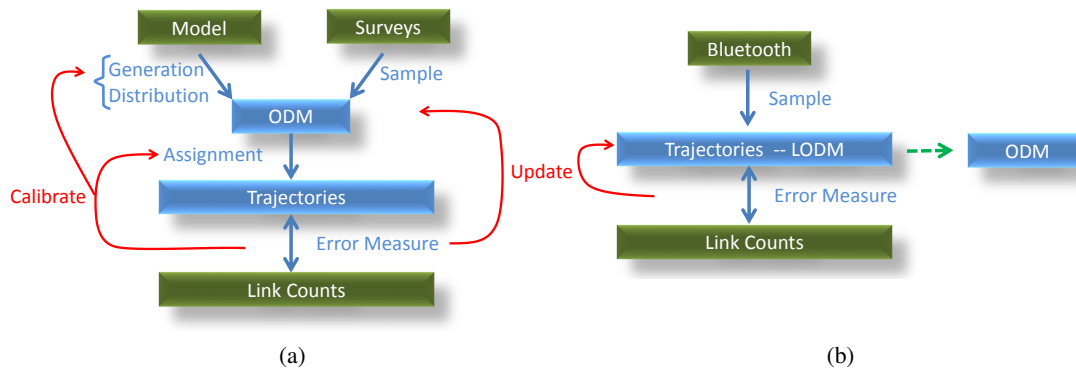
Model

Surveys

Generation
Distribution

Sample

ODM

Calibrate

Assignment

Trajectories

Error Measure

Link Counts

(a)

Bluetooth

Sample

Update

Trajectories -- LODM

ODM

Error Measure

Link Counts

(b)